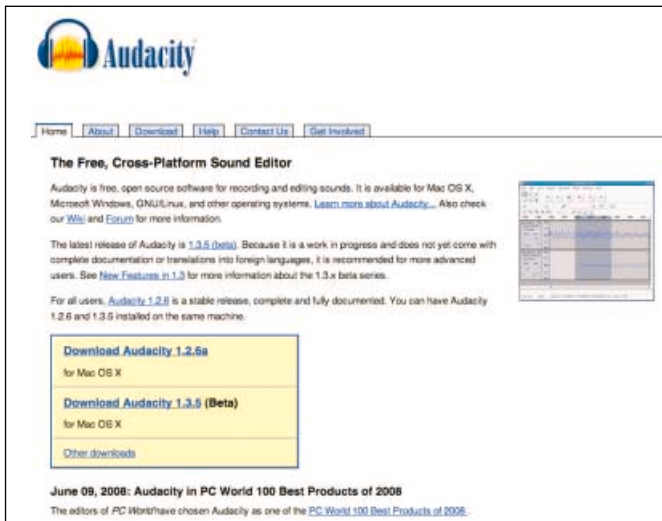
Audacity

Home | About | Download | Help | Contact Us | Get Involved

The Free, Cross-Platform Sound Editor

Audacity is free, open source software for recording and editing sounds. It is available for Mac OS X, Microsoft Windows, GNU/Linux, and other operating systems. Learn more about Audacity... Also check our Wiki and Forum for more information.

The latest release of Audacity is 1.3.5 (beta). Because it is a work in progress and does not yet come with complete documentation or translations into foreign languages, it is recommended for more advanced users. See New Features in 1.3 for more information about the 1.3.x beta series.

For all users, Audacity 1.2.6 is a stable release, complete and fully documented. You can have Audacity 1.2.6 and 1.3.5 installed on the same machine.

Download Audacity 1.2.6a
for Mac OS X

Download Audacity 1.3.5 (Beta)
for Mac OS X

Other downloads

June 09, 2008: Audacity in PC World 100 Best Products of 2008

The editors of PC World have chosen Audacity as one of the PC World 100 Best Products of 2008.